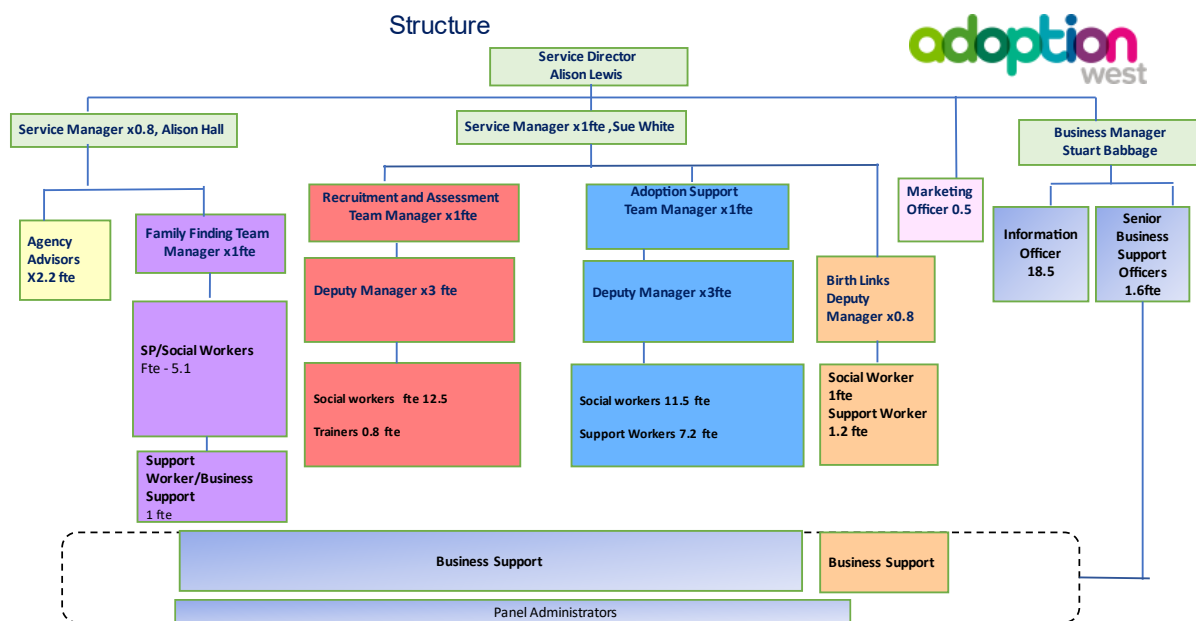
Structure

adoption west

Service Director
Alison Lewis

Service Manager x0.8, Alison Hall

Service Manager x1fte ,Sue White

Marketing Officer 0.5

Business Manager
Stuart Babbage

Agency Advisors X2.2 fte

Family Finding Team Manager x1fte

SP/Social Workers
Fte - 5.1

Support Worker/Business Support
1 fte

Recruitment and Assessment Team Manager x1fte

Deputy Manager x3 fte

Social workers fte 12.5

Trainers 0.8 fte

Adoption Support Team Manager x1fte

Deputy Manager x3fte

Social workers 11.5 fte

Support Workers 7.2 fte

Birth Links Deputy Manager x0.8

Social Worker 1fte
Support Worker 1.2 fte

Information Officer 18.5

Senior Business Support Officers 1.6fte

Business Support

Business Support

Panel Administrators